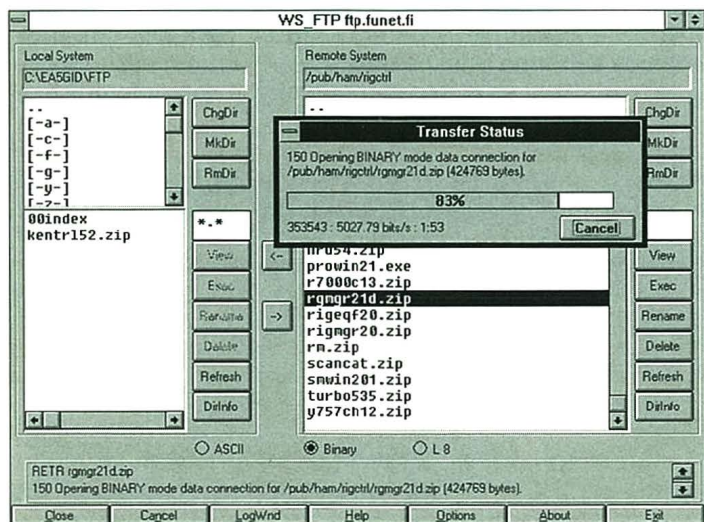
WS_FTP ftp.funet.fi

Local System
C:\EA5GID\FTP

..
[-a-]
[-c-]
[-f-]
[-g-]
[-y-]
[-z-]

ChgDir
MkDir
RmDir

00index
kentrl52.zip

*.*

View
Exec
Rename
Delete
Refresh
DirInfo

<--
->

Remote System
/pub/ham/rigctrl

..

ChgDir
MkDir
RmDir

Transfer Status
150 Opening BINARY mode data connection for /pub/ham/rigctrl/rgmgr21d.zip (424769 bytes).
83%
353543 : 5027.79 bits/s : 1:53
Cancel

nru54.zip
prowin21.exe
r7000c13.zip
rgmgr21d.zip
rigeqf20.zip
rigmgr20.zip
rm.zip
scancat.zip
smwin201.zip
turbo535.zip
y757ch12.zip

View
Exec
Rename
Delete
Refresh
DirInfo

ASCII
Binary
L 8

RETR rgmgr21d.zip
150 Opening BINARY mode data connection for /pub/ham/rigctrl/rgmgr21d.zip (424769 bytes).

Close
Cancel
LogWnd
Help
Options
About
Exit